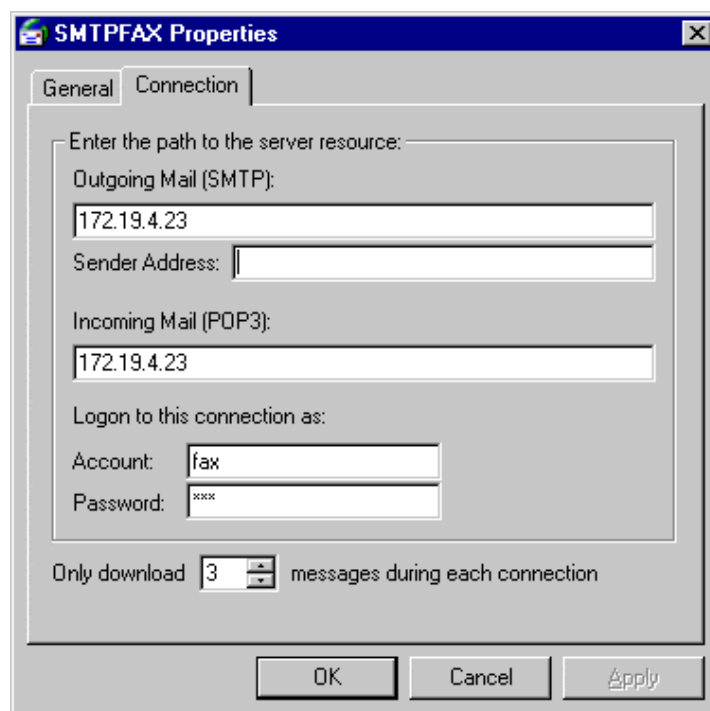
SMTPFAX Properties

General | Connection

Enter the path to the server resource:

Outgoing Mail (SMTP):

172.19.4.23

Sender Address:

Incoming Mail (POP3):

172.19.4.23

Logon to this connection as:

Account: fax

Password: ***

Only download 3 messages during each connection

OK | Cancel | Apply